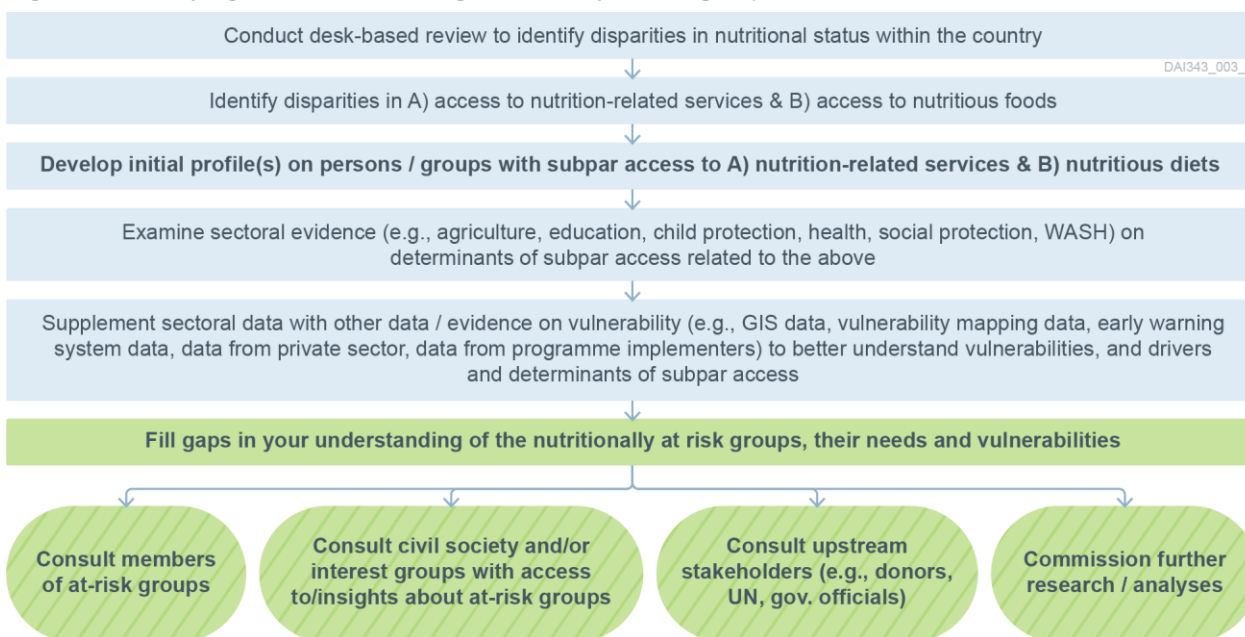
Conduct desk-based review to identify disparities in nutritional status within the country

DAI343_003_

Identify disparities in A) access to nutrition-related services & B) access to nutritious foods

Develop initial profile(s) on persons / groups with subpar access to A) nutrition-related services & B) nutritious diets

Examine sectoral evidence (e.g., agriculture, education, child protection, health, social protection, WASH) on determinants of subpar access related to the above

Supplement sectoral data with other data / evidence on vulnerability (e.g., GIS data, vulnerability mapping data, early warning system data, data from private sector, data from programme implementers) to better understand vulnerabilities, and drivers and determinants of subpar access

Fill gaps in your understanding of the nutritionally at risk groups, their needs and vulnerabilities

Consult members of at-risk groups

Consult civil society and/or interest groups with access to/insights about at-risk groups

Consult upstream stakeholders (e.g., donors, UN, gov. officials)

Commission further research / analyses